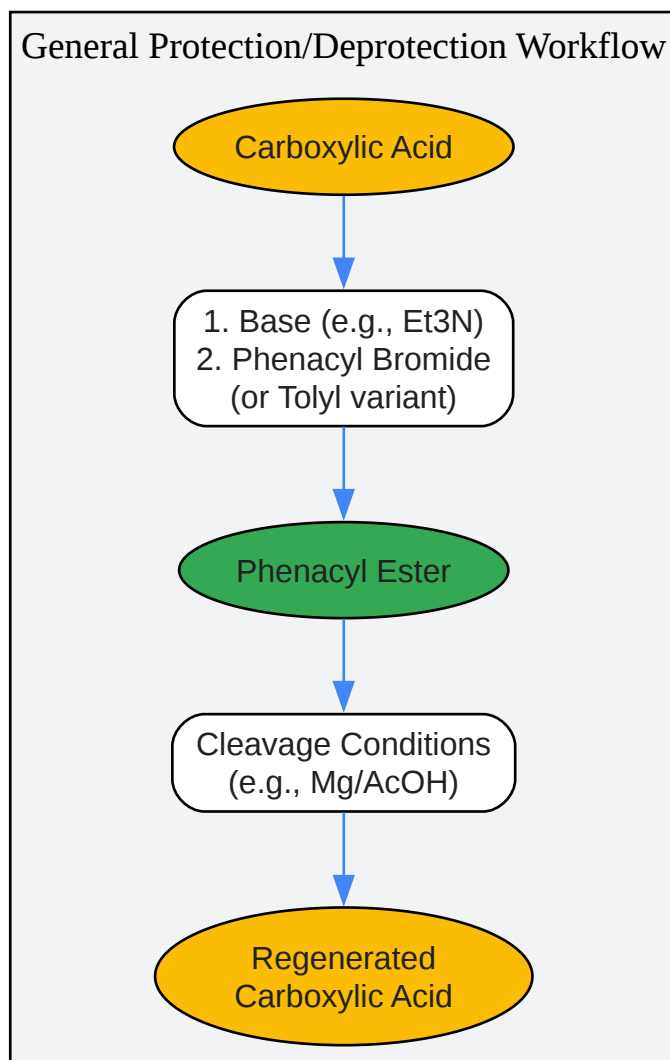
General Protection/Deprotection Workflow

Carboxylic Acid

1. Base (e.g., Et3N)
2. Phenacyl Bromide
(or Tolyl variant)

Phenacyl Ester

Cleavage Conditions
(e.g., Mg/AcOH)

Regenerated
Carboxylic Acid